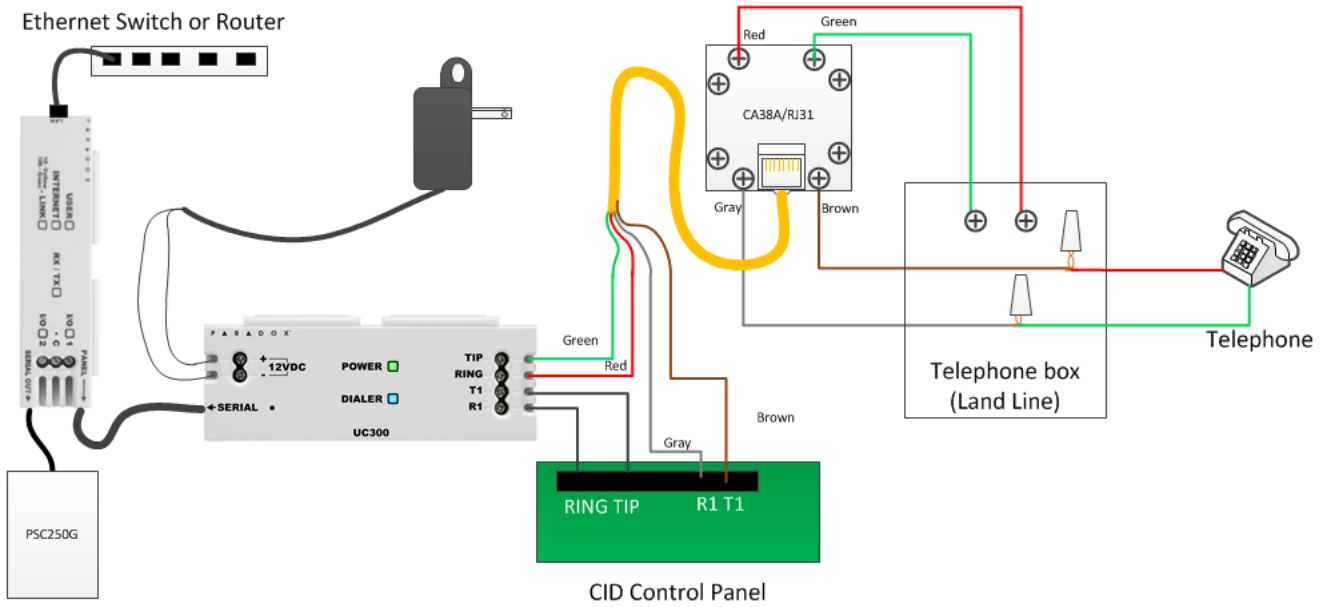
Ethernet Switch or Router

PARADOX

USER
INTERNET
LINK

RX / TX

I/O 1
C
I/O 2

SERIAL OUT
PANEL

PARADOX
+ 12VDC -
POWER
DIALER
SERIAL
TIP
RING
T1
R1
UC300

PSC250G

Red
Green
CA38A/RJ31
Gray
Brown

Green
Red
Gray
Brown

RING TIP
R1 T1
CID Control Panel

Telephone box
(Land Line)

Telephone